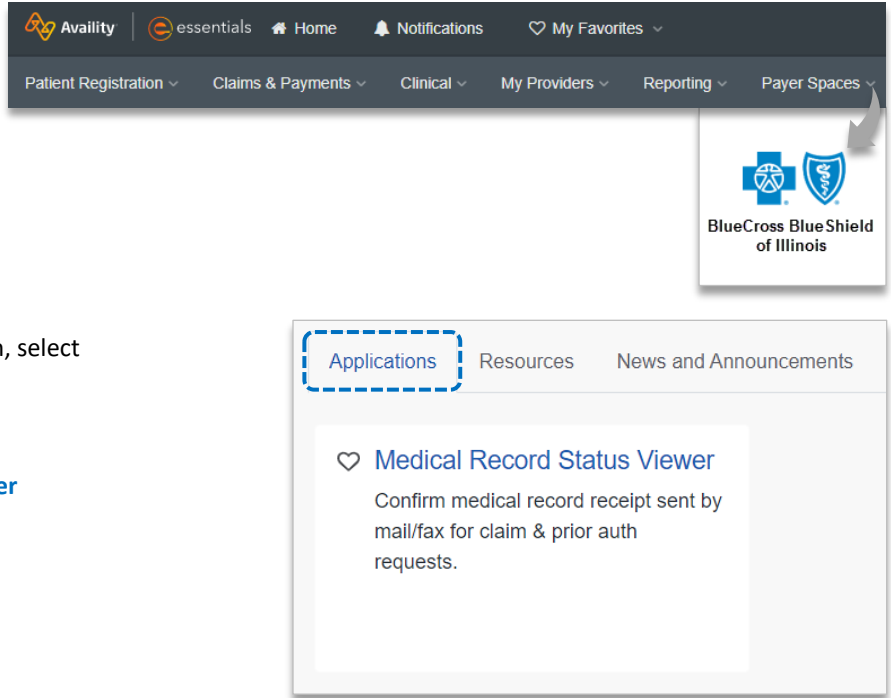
Availity | essentials Home Notifications My Favorites

Patient Registration Claims & Payments Clinical My Providers Reporting Payer Spaces

BlueCross BlueShield of Illinois

, select

er

Applications Resources News and Announcements

Medical Record Status Viewer

Confirm medical record receipt sent by mail/fax for claim & prior auth requests.